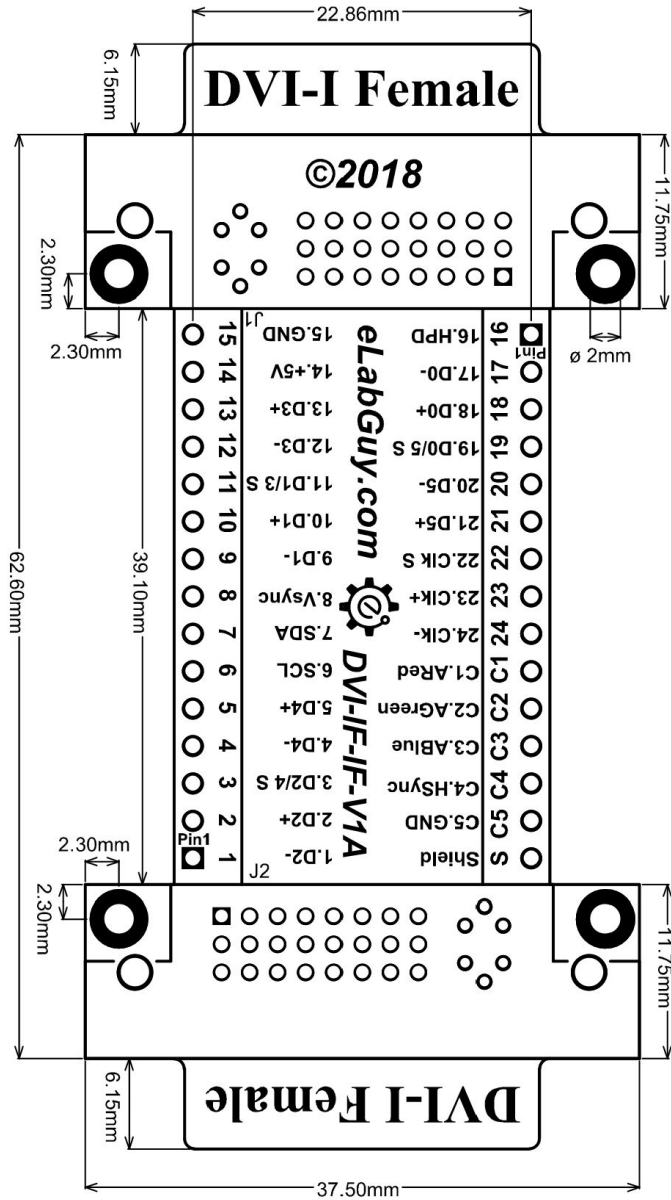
22.86mm

6.15mm

DVI-I Female

©2018

11.75mm

2.30mm

2.30mm

ø 2mm

J1

15 15.GND
14 14.+5V
13 13.D3+
12 12.D3-
11 11.D1/3 S
10 10.D1+
9 9.D1-
8 8.Vsync
7 7.SDA
6 6.SCL
5 5.D4+
4 4.D4-
3 3.D2/4 S
2 2.D2+
1 1.D2-

Pin1

eLabGuy.com

DVI-IF-IF-V1A

16.HPD 16
17.D0- 17
18.D0+ 18
19.D0/5 S 19
20.D5- 20
21.D5+ 21
22.Clk S 22
23.Clk+ 23
24.Clk- 24
C1.ARed C1
C2.AGreen C2
C3.ABlue C3
C4.HSync C4
C5.GND C5
Shield S

Pin1

62.60mm

39.10mm

2.30mm

2.30mm

J2

11.75mm

6.15mm

DVI-I Female

37.50mm